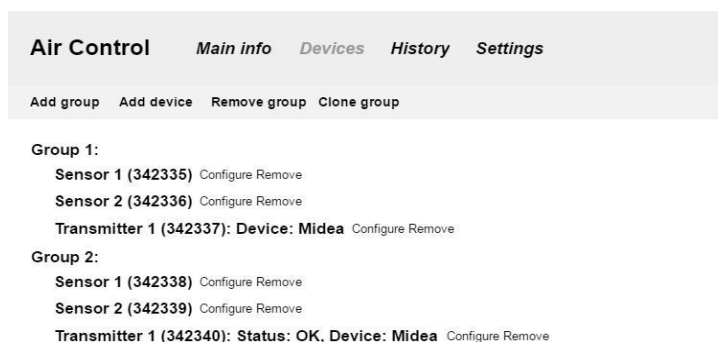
Air Control Main info Devices History Settings

Add group Add device Remove group Clone group

Group 1:

Sensor 1 (342335) Configure Remove

Sensor 2 (342336) Configure Remove

Transmitter 1 (342337): Device: Midea Configure Remove

Group 2:

Sensor 1 (342338) Configure Remove

Sensor 2 (342339) Configure Remove

Transmitter 1 (342340): Status: OK, Device: Midea Configure Remove